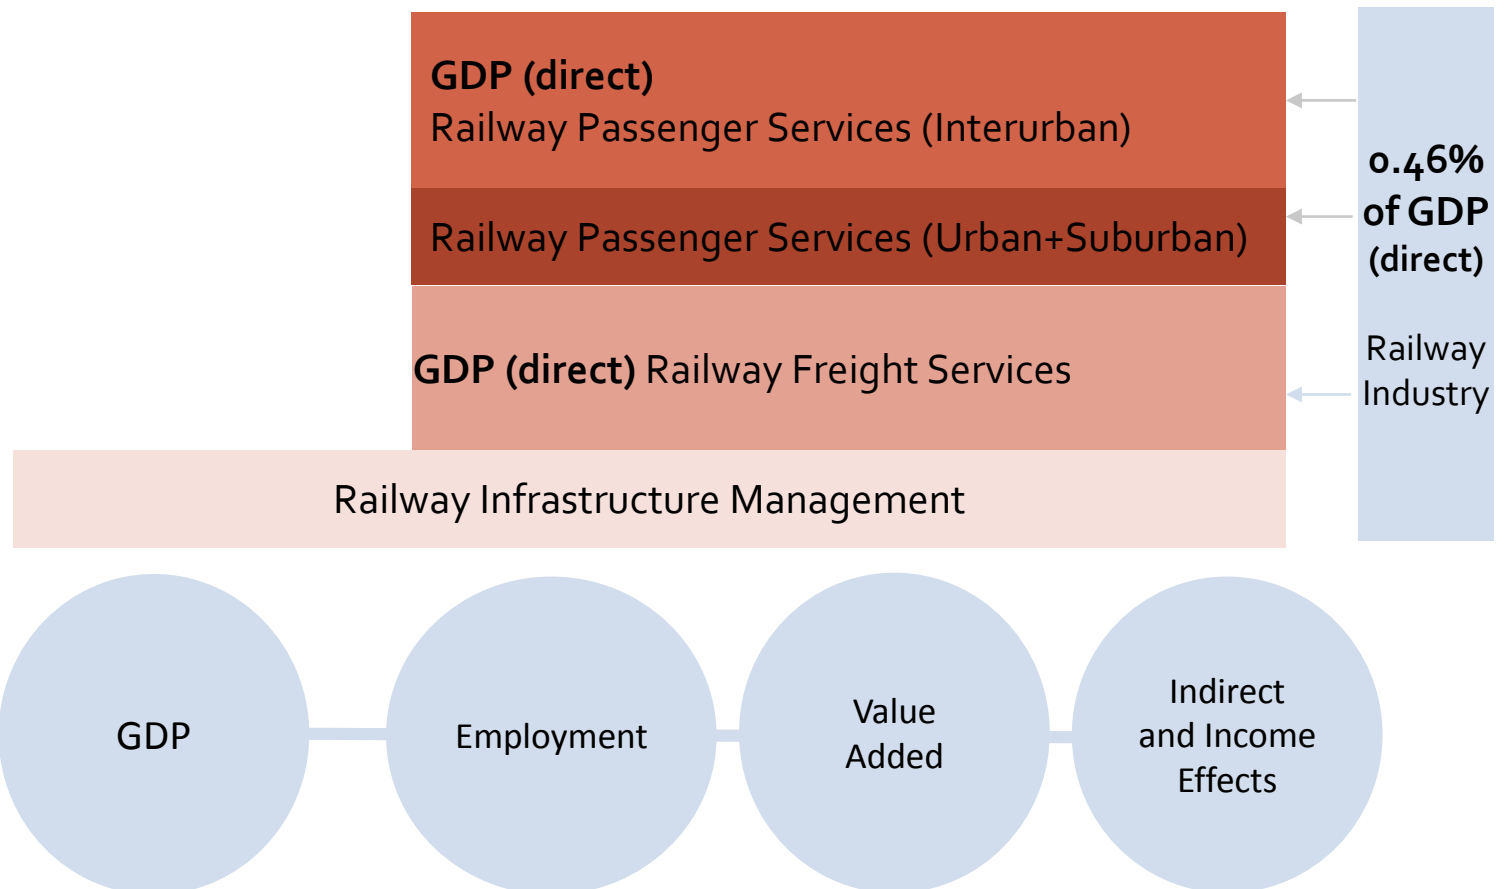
GDP (direct)
Railway Passenger Services (Interurban)

Railway Passenger Services (Urban+Suburban)

GDP (direct) Railway Freight Services

Railway Infrastructure Management

0.46% of GDP (direct)

Railway Industry

GDP

Employment

Value Added

Indirect and Income Effects